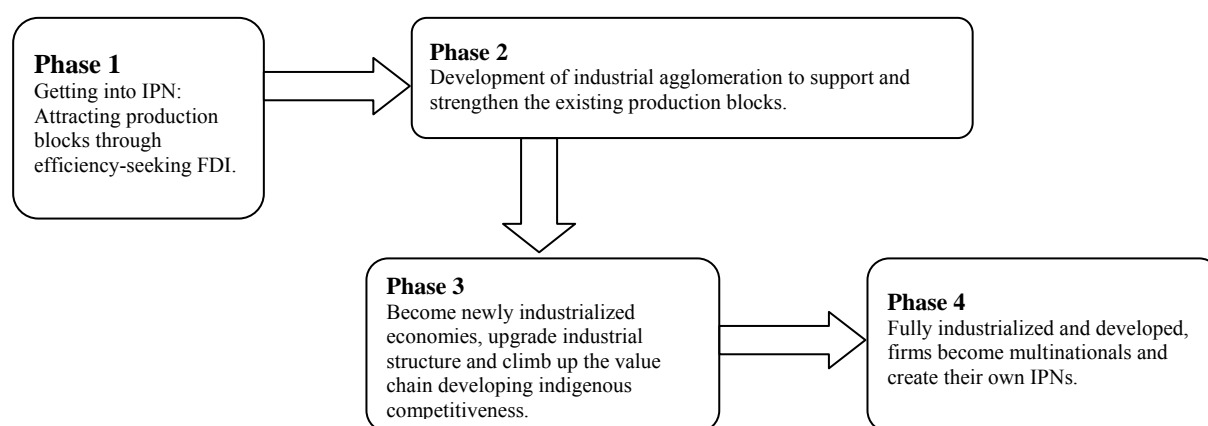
**Phase 1**
Getting into IPN: Attracting production blocks through efficiency-seeking FDI.

**Phase 2**
Development of industrial agglomeration to support and strengthen the existing production blocks.

**Phase 3**
Become newly industrialized economies, upgrade industrial structure and climb up the value chain developing indigenous competitiveness.

**Phase 4**
Fully industrialized and developed, firms become multinationals and create their own IPNs.